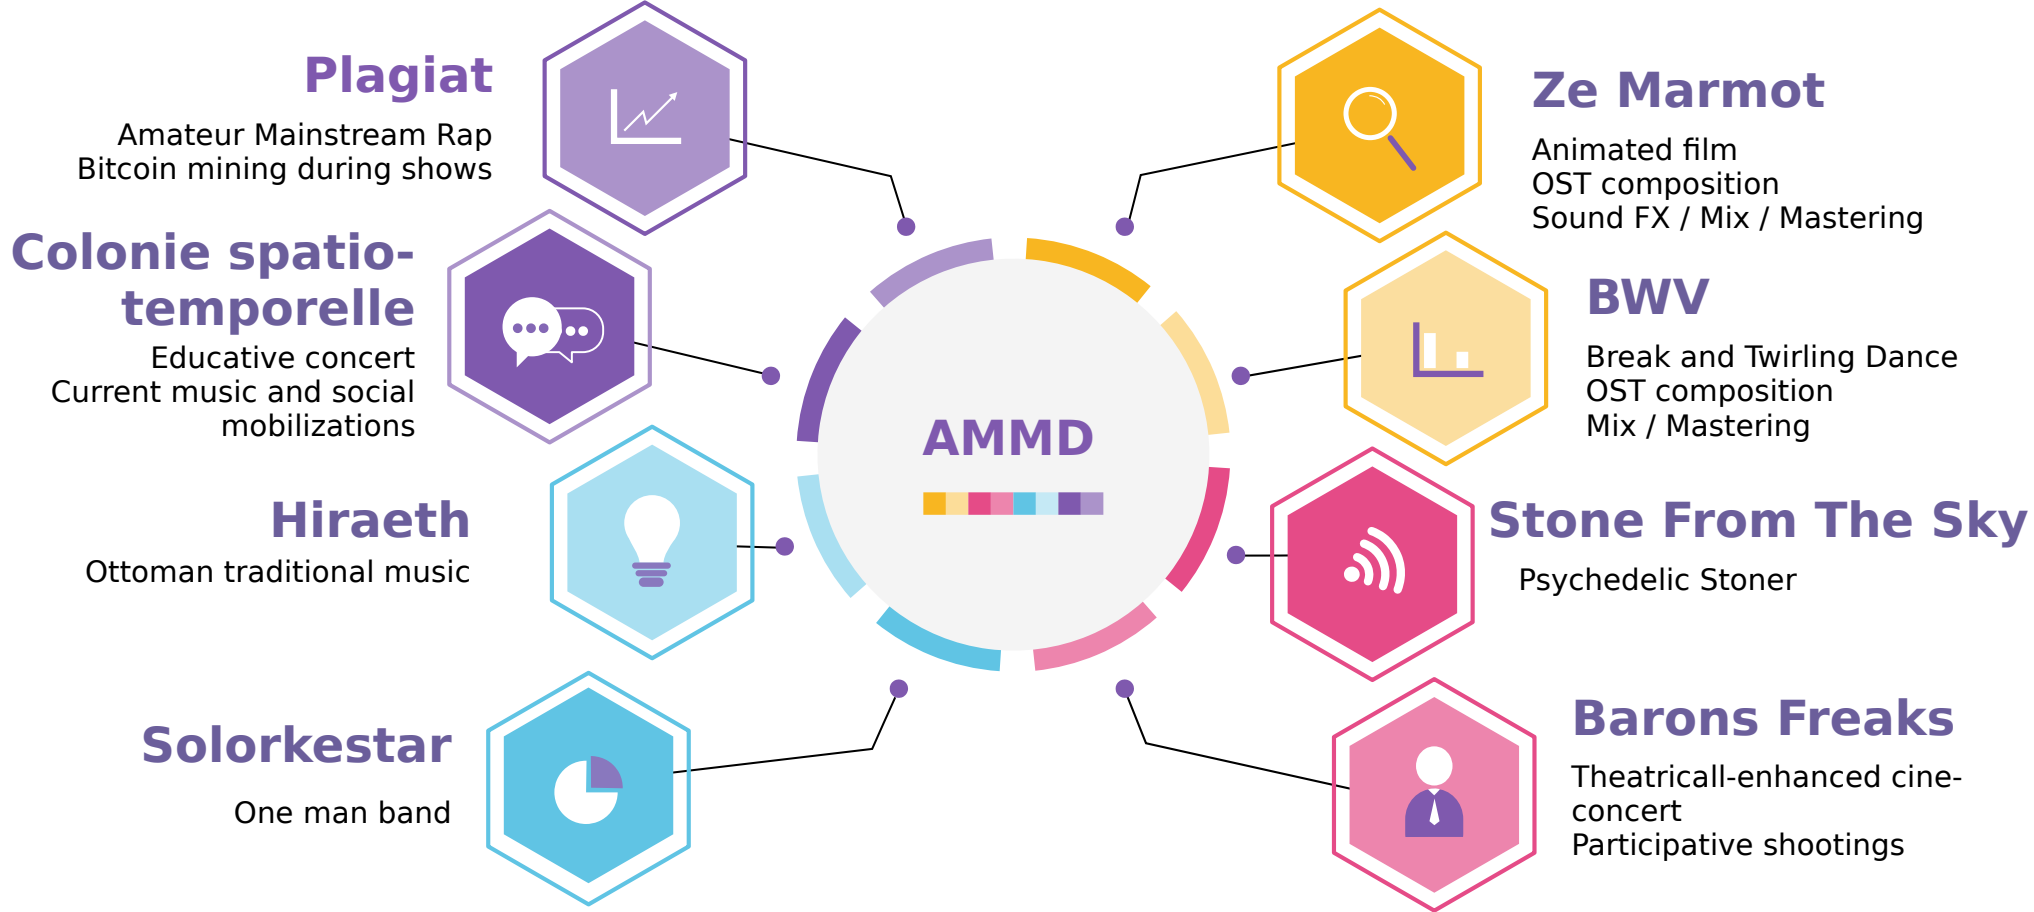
Plagiat
Amateur Mainstream Rap
Bitcoin mining during shows

Colonie spatio-temporelle
Educative concert
Current music and social mobilizations

Hiraeth
Ottoman traditional music

Solorkestar
One man band

AMMD

Ze Marmot
Animated film
OST composition
Sound FX / Mix / Mastering

BWV
Break and Twirling Dance
OST composition
Mix / Mastering

Stone From The Sky
Psychedelic Stoner

Barons Freaks
Theatricall-enhanced cine-concert
Participative shootings